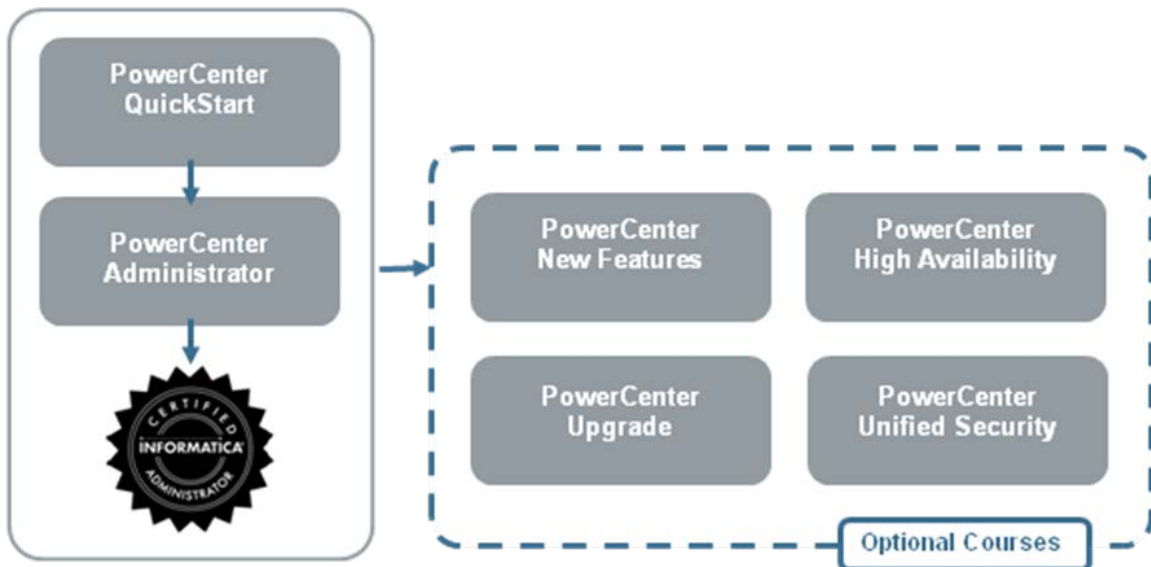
PowerCenter QuickStart

PowerCenter Administrator

CERTIFIED
INFORMATICA
ADMINISTRATOR

PowerCenter New Features

PowerCenter High Availability

PowerCenter Upgrade

PowerCenter Unified Security

Optional Courses